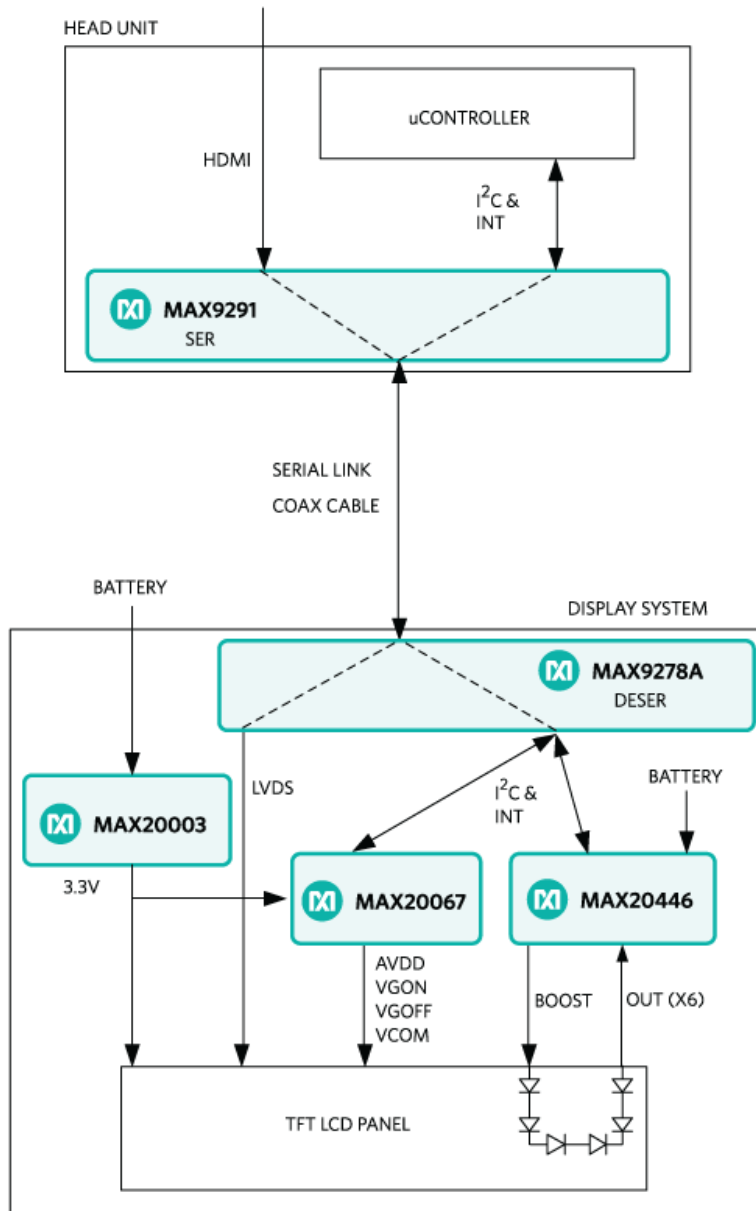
HEAD UNIT

uCONTROLLER

HDMI

$I^2C$ & INT

MAX9291
SER

SERIAL LINK
COAX CABLE

BATTERY

DISPLAY SYSTEM

MAX9278A
DESER

MAX20003

LVDS

$I^2C$ & INT

BATTERY

3.3V

MAX20067

MAX20446

AVDD
VGON
VGOFF
VCOM

BOOST

OUT (X6)

TFT LCD PANEL